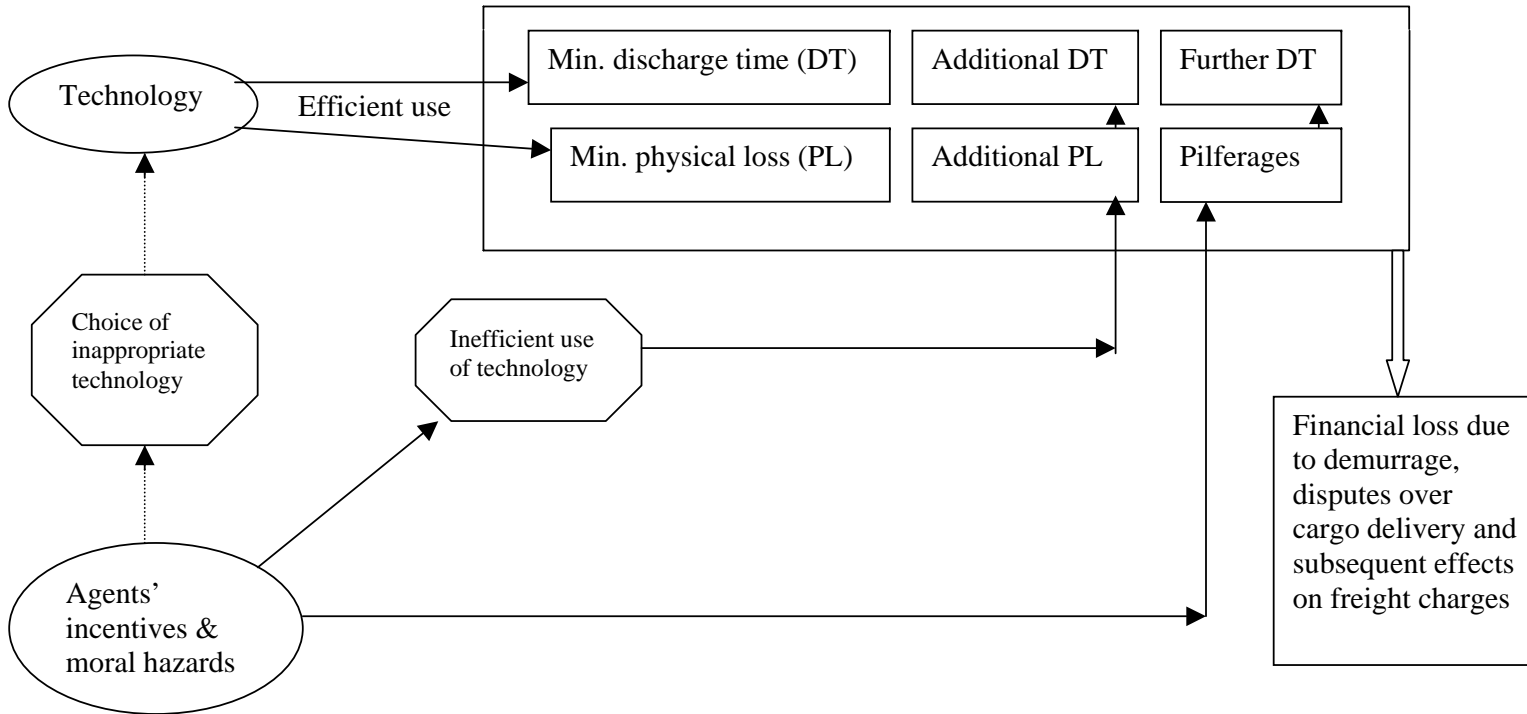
Technology

Efficient use

Min. discharge time (DT)

Additional DT

Further DT

Min. physical loss (PL)

Additional PL

Pilferages

Choice of inappropriate technology

Inefficient use of technology

Financial loss due to demurrage, disputes over cargo delivery and subsequent effects on freight charges

Agents' incentives & moral hazards